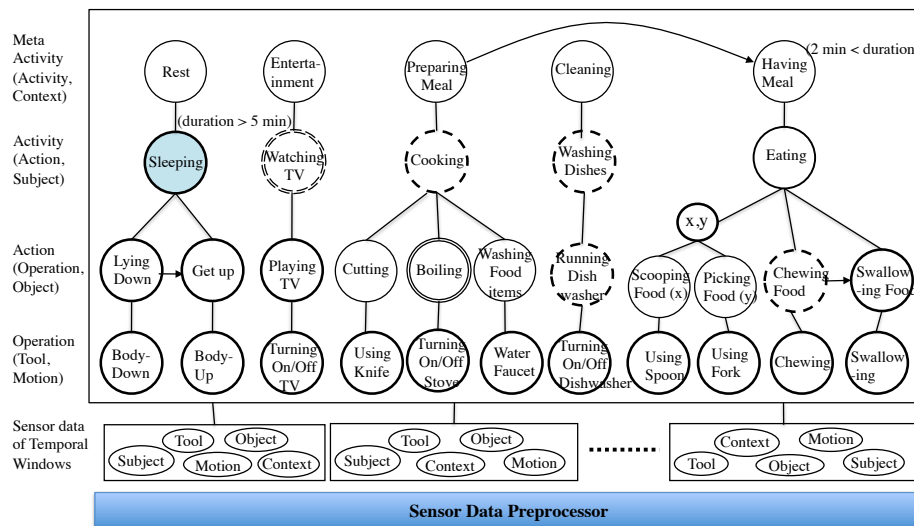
Meta Activity (Activity, Context)

Activity (Action, Subject)

Action (Operation, Object)

Operation (Tool, Motion)

Sensor data of Temporal Windows

Rest

Entertainment

Preparing Meal

Cleaning

Having Meal

(2 min < duration

(duration > 5 min)

Sleeping

Watching TV

Cooking

Washing Dishes

Eating

x,y

Lying Down

Get up

Playing TV

Cutting

Boiling

Washing Food items

Running Dish washer

Scooping Food (x)

Picking Food (y)

Chewing Food

Swallow -ing Foo

Body-Down

Body-Up

Turning On/Off TV

Using Knife

Turning On/Off Stove

Water Faucet

Turning On/Off Dishwasher

Using Spoon

Using Fork

Chewing

Swallow -ing

Tool Object Subject Motion Context

Tool Object Subject Context Motion

.........

Context Motion Tool Object Subject

Sensor Data Preprocessor